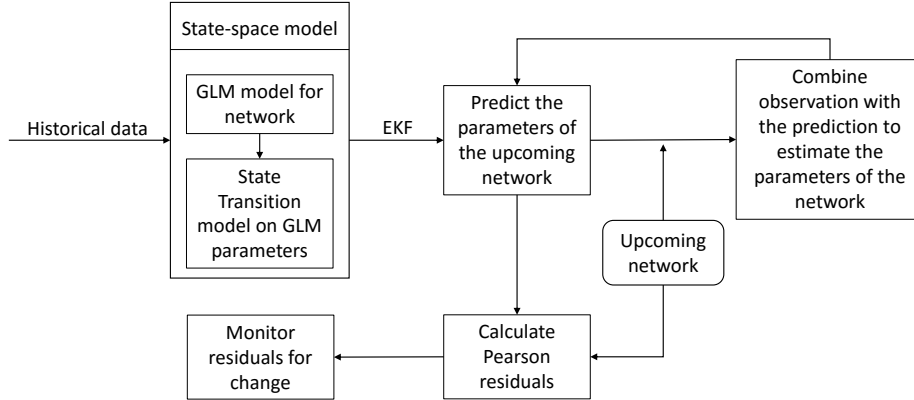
State-space model

GLM model for network

State Transition model on GLM parameters

Historical data

EKF

Predict the parameters of the upcoming network

Combine observation with the prediction to estimate the parameters of the network

Upcoming network

Monitor residuals for change

Calculate Pearson residuals